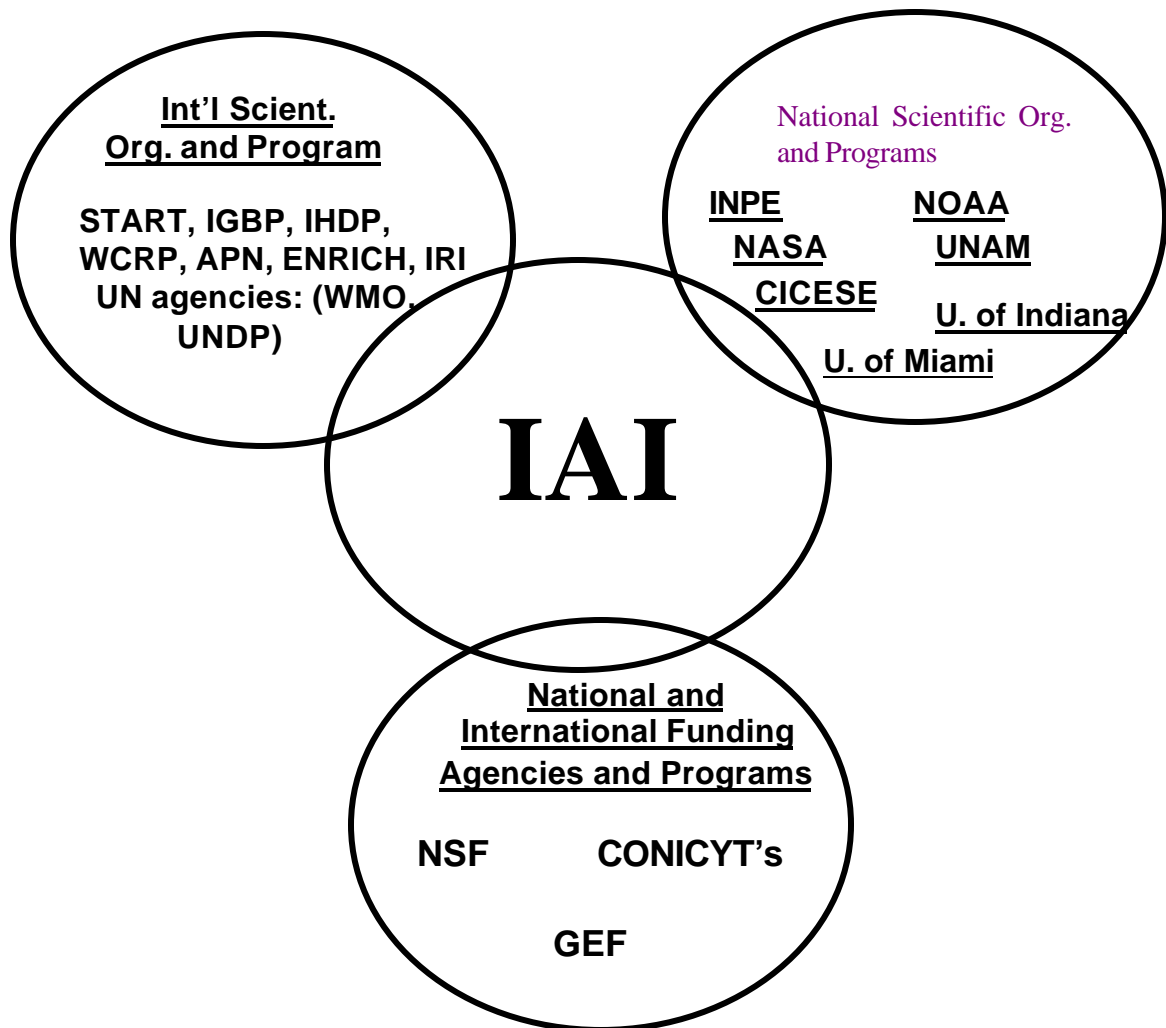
Int'l Scient. Org. and Program

START, IGBP, IHDP, WCRP, APN, ENRICH, IRI UN agencies: (WMO, UNDP)

National Scientific Org. and Programs

INPE

NOAA

NASA

UNAM

CICESE

U. of Indiana

U. of Miami

IAI

National and International Funding Agencies and Programs

NSF

CONICYT's

GEF